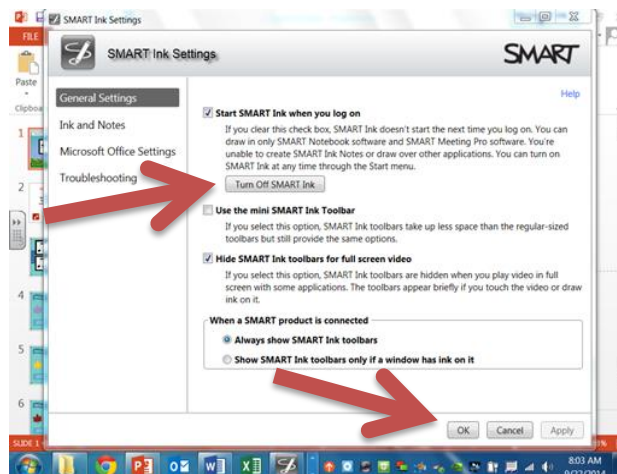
SMART Ink Settings

SMART Ink Settings

SMART

FILE

Paste

Clipboa

General Settings

Ink and Notes

Microsoft Office Settings

Troubleshooting

Help

Start SMART Ink when you log on

If you clear this check box, SMART Ink doesn't start the next time you log on. You can draw in only SMART Notebook software and SMART Meeting Pro software. You're unable to create SMART Ink Notes or draw over other applications. You can turn on SMART Ink at any time through the Start menu.

Turn Off SMART Ink

Use the mini SMART Ink Toolbar

If you select this option, SMART Ink toolbars take up less space than the regular-sized toolbars but still provide the same options.

Hide SMART Ink toolbars for full screen video

If you select this option, SMART Ink toolbars are hidden when you play video in full screen with some applications. The toolbars appear briefly if you touch the video or draw ink on it.

When a SMART product is connected

Always show SMART Ink toolbars

Show SMART Ink toolbars only if a window has ink on it

OK

Cancel

Apply

1

2

3

4

5

6

SLIDE 1

8:03 AM

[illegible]